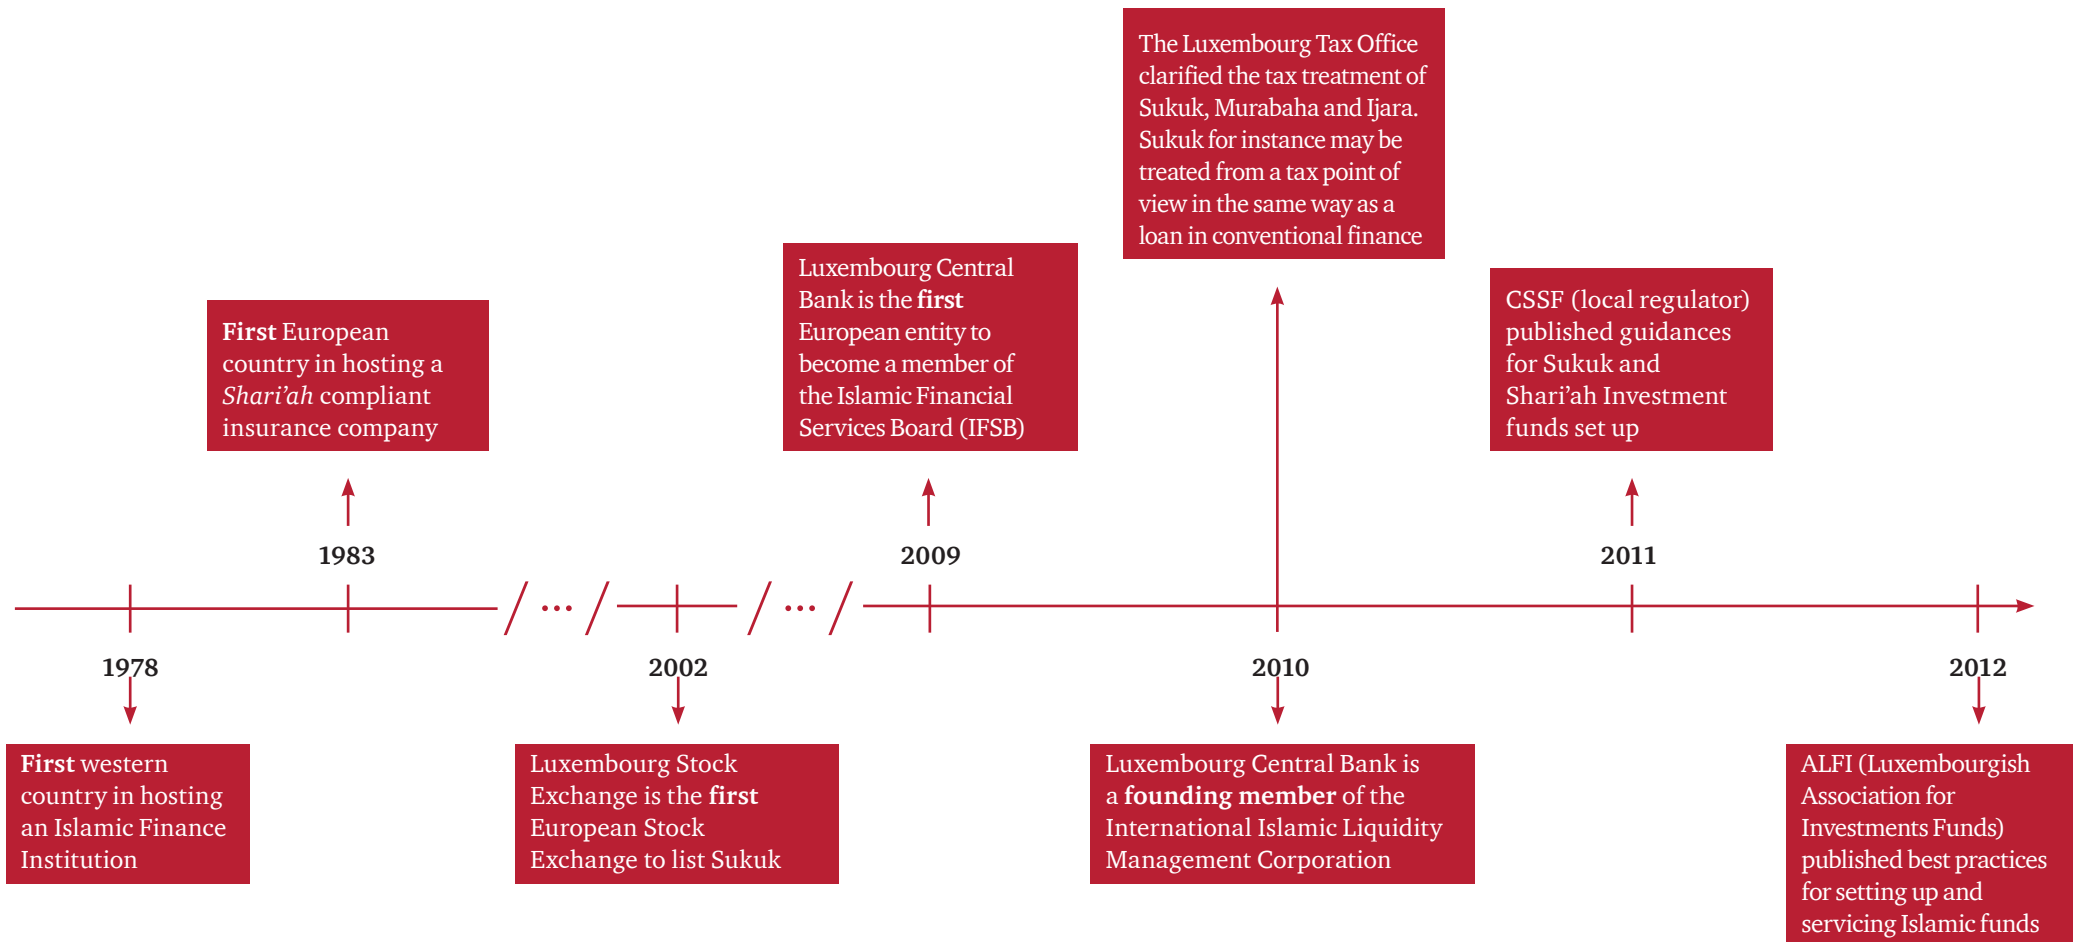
1978

**First** western country in hosting an Islamic Finance Institution

1983

**First** European country in hosting a *Shari'ah* compliant insurance company

...

2002

Luxembourg Stock Exchange is the **first** European Stock Exchange to list Sukuk

...

2009

Luxembourg Central Bank is the **first** European entity to become a member of the Islamic Financial Services Board (IFSB)

2010

The Luxembourg Tax Office clarified the tax treatment of Sukuk, Murabaha and Ijara. Sukuk for instance may be treated from a tax point of view in the same way as a loan in conventional finance

Luxembourg Central Bank is a **founding member** of the International Islamic Liquidity Management Corporation

2011

CSSF (local regulator) published guidances for Sukuk and Shari'ah Investment funds set up

2012

ALFI (Luxembourgish Association for Investments Funds) published best practices for setting up and servicing Islamic funds